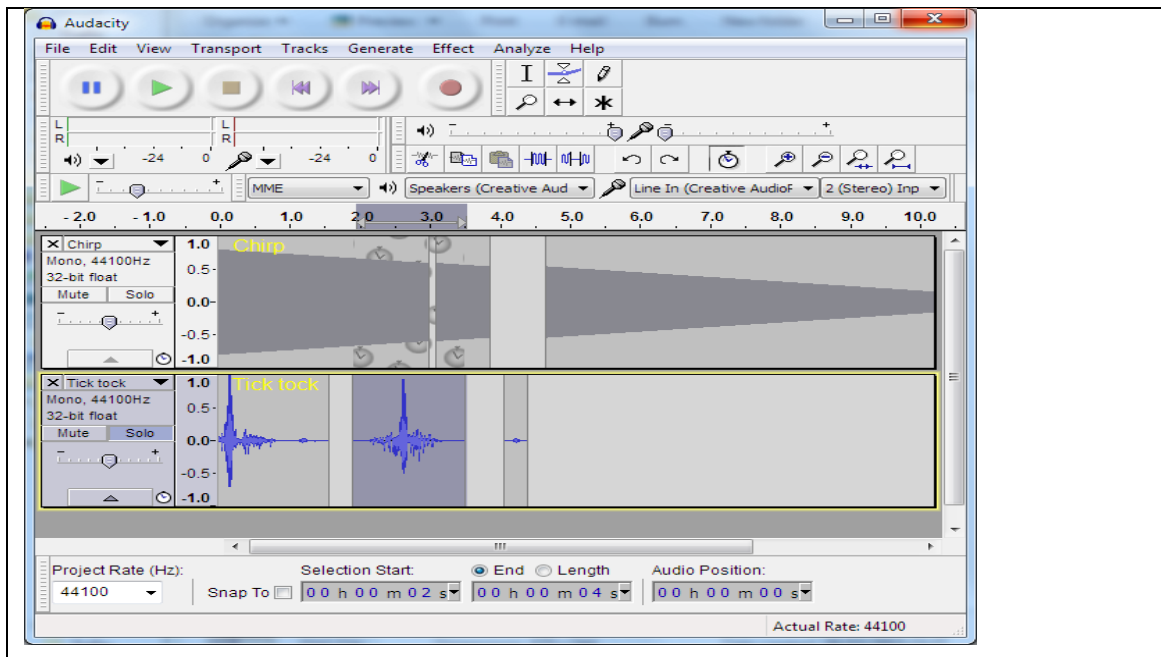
Audacity

File Edit View Transport Tracks Generate Effect Analyze Help

L
R
L
R
-24 0 -24 0

MME
Speakers (Creative Aud
Line In (Creative AudioF
2 (Stereo) Inp

- 2.0 - 1.0 0.0 1.0 2.0 3.0 4.0 5.0 6.0 7.0 8.0 9.0 10.0

Chirp
Mono, 44100Hz
32-bit float
Mute Solo
1.0
0.5-
0.0-
-0.5-
-1.0
Chirp

Tick tock
Mono, 44100Hz
32-bit float
Mute Solo
1.0
0.5-
0.0-
-0.5-
-1.0
Tick tock

Project Rate (Hz):
44100
Snap To
Selection Start:
00 h 00 m 02 s
End Length
00 h 00 m 04 s
Audio Position:
00 h 00 m 00 s

Actual Rate: 44100